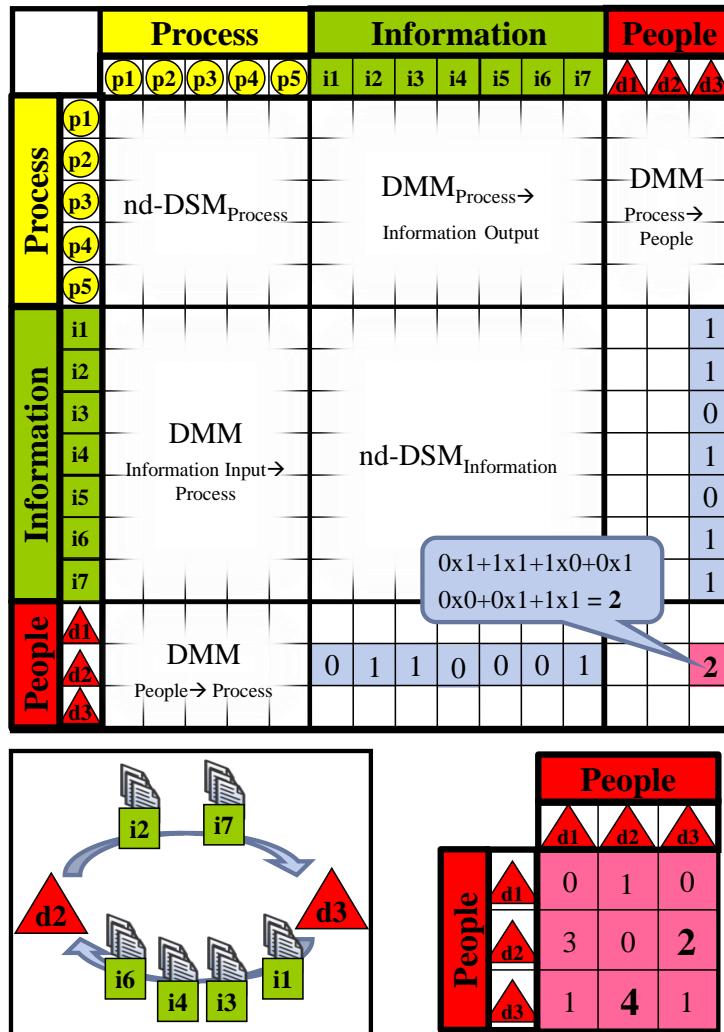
Process Information People
p1 p2 p3 p4 p5 i1 i2 i3 i4 i5 i6 i7 d1 d2 d3

Process p1 p2 p3 p4 p5
nd-DSM$_{Process}$
DMM$_{Process\rightarrow}$ Information Output
DMM Process→ People

Information i1 i2 i3 i4 i5 i6 i7
DMM Information Input→ Process
nd-DSM$_{Information}$
1
1
0
1
0
1
1

0x1+1x1+1x0+0x1
0x0+0x1+1x1 = **2**

People d1 d2 d3
DMM People→ Process
0 1 1 0 0 0 1
2

i2 i7 d2 d3 i6 i4 i3 i1

| | | People | | |
|---|---|---|---|---|
| | | d1 | d2 | d3 |
| People | d1 | 0 | 1 | 0 |
| | d2 | 3 | 0 | **2** |
| | d3 | 1 | **4** | 1 |